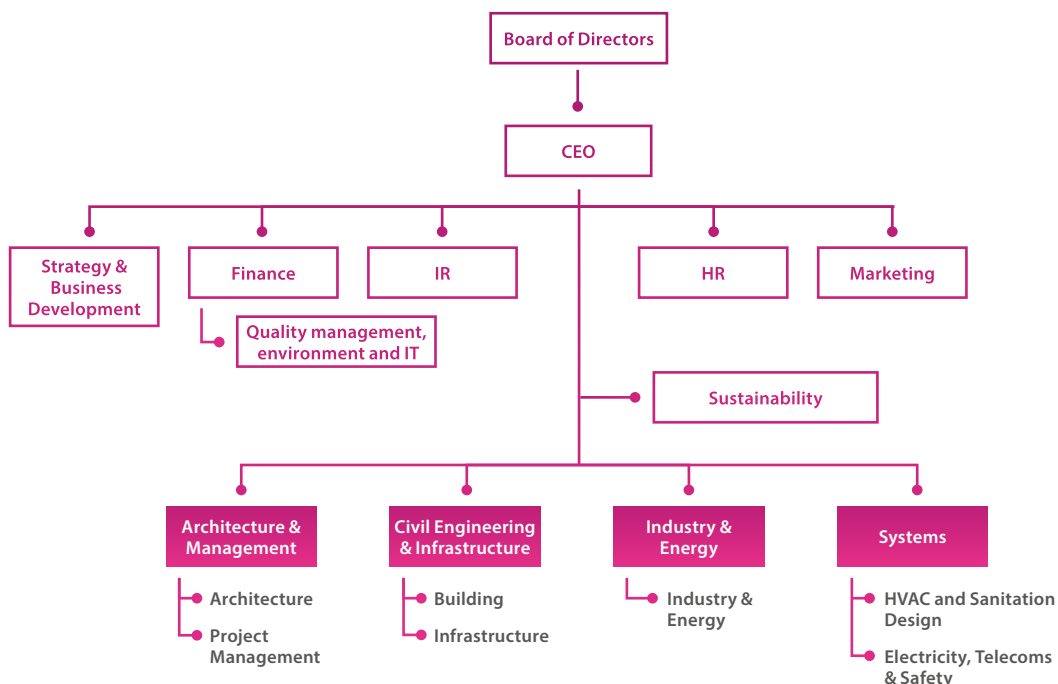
Board of Directors

CEO

Strategy & Business Development

Finance

IR

HR

Marketing

Quality management, environment and IT

Sustainability

Architecture & Management

Architecture

Project Management

Civil Engineering & Infrastructure

Building

Infrastructure

Industry & Energy

Industry & Energy

Systems

HVAC and Sanitation Design

Electricity, Telecoms & Safety